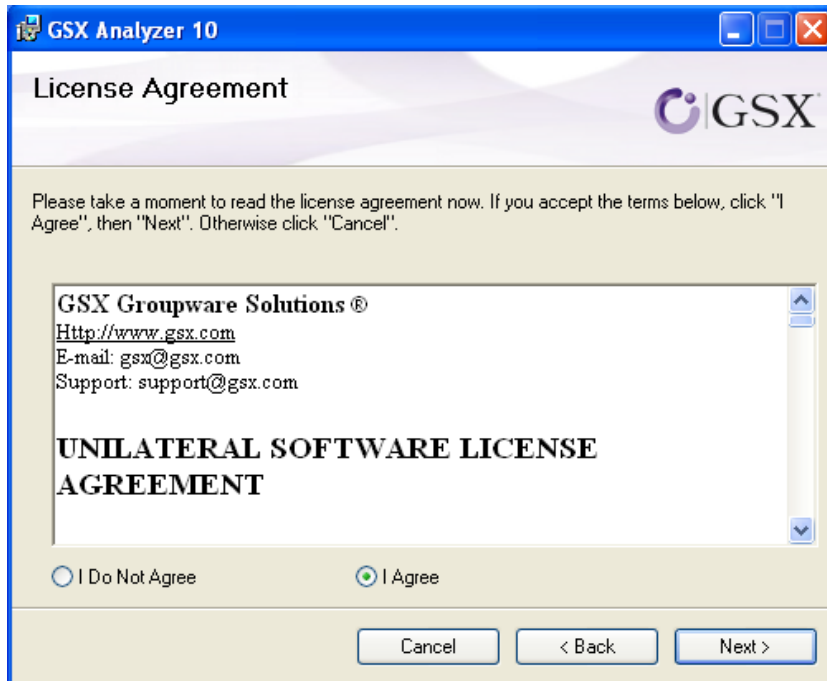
GSX Analyzer 10

License Agreement

GSX

Please take a moment to read the license agreement now. If you accept the terms below, click "I Agree", then "Next". Otherwise click "Cancel".

GSX Groupware Solutions ®
Http://www.gsx.com
E-mail: gsx@gsx.com
Support: support@gsx.com

UNILATERAL SOFTWARE LICENSE AGREEMENT

I Do Not Agree

I Agree

Cancel

< Back

Next >